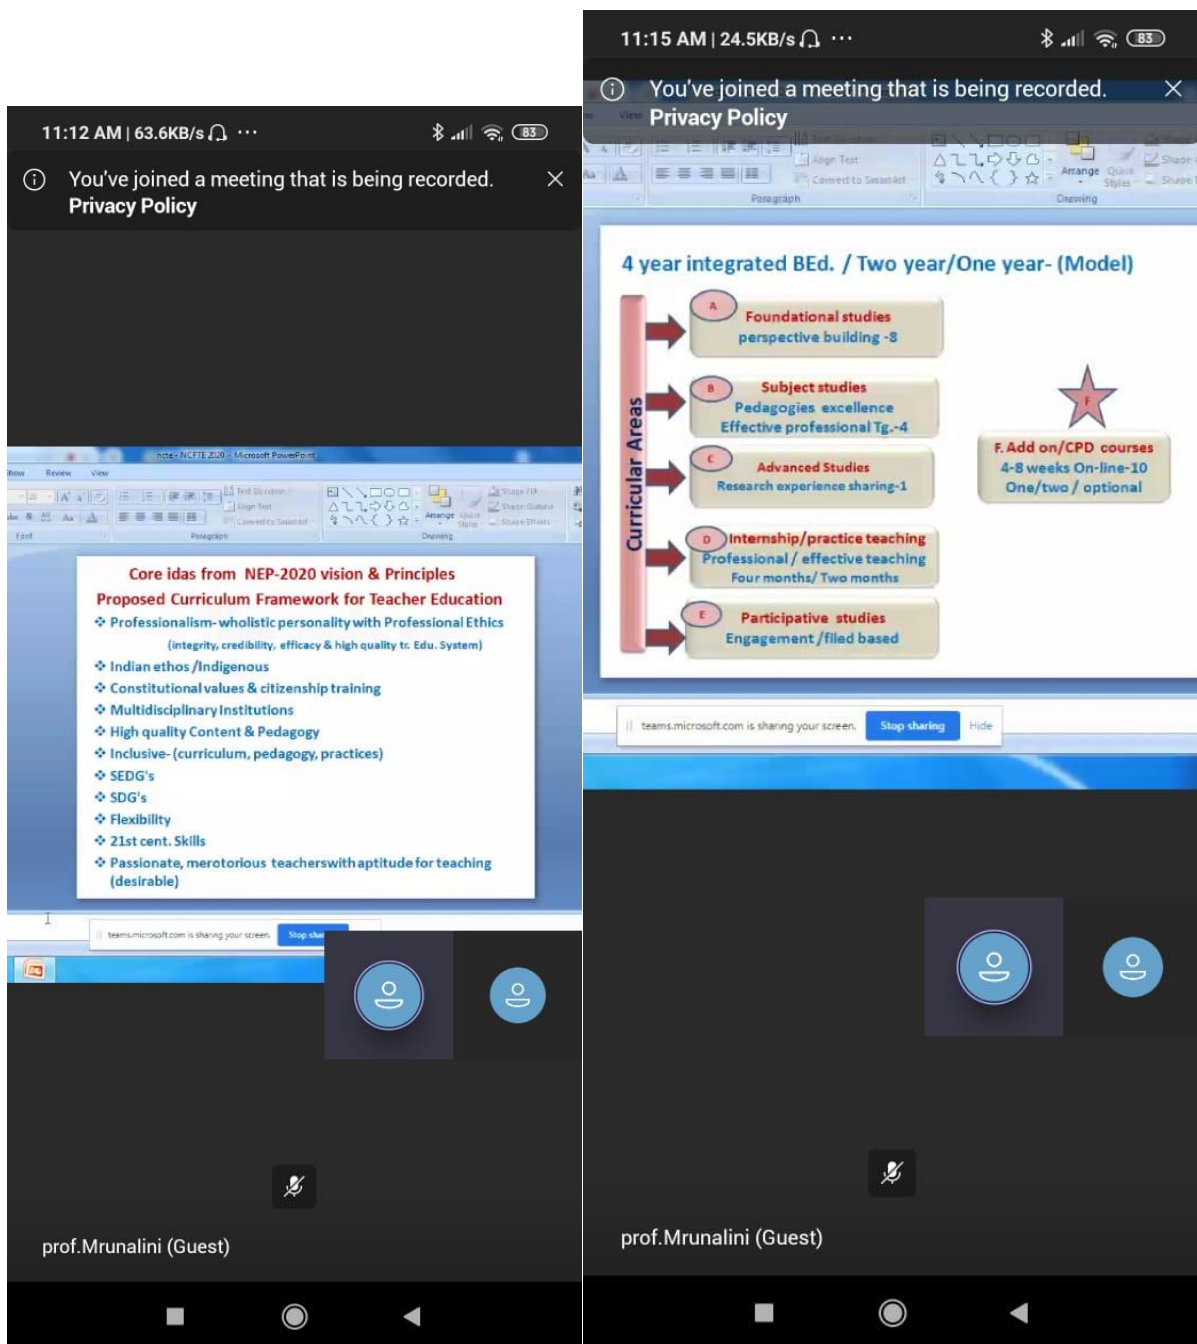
11:12 AM | 63.6KB/s ⋯ 83

You've joined a meeting that is being recorded. Privacy Policy

ncte - NCFTE 2020 - Microsoft PowerPoint

Show Review View

Font Paragraph Drawing

Text Direction
Align Text
Convert to SmartArt
Arrange Quick Styles
Shape Fill
Shape Outline
Shape Effects

Core idas from NEP-2020 vision & Principles
Proposed Curriculum Framework for Teacher Education
❖ Professionalism- wholistic personality with Professional Ethics (integrity, credibility, efficacy & high quality tr. Edu. System)
❖ Indian ethos /Indigenous
❖ Constitutional values & citizenship training
❖ Multidisciplinary Institutions
❖ High quality Content & Pedagogy
❖ Inclusive- (curriculum, pedagogy, practices)
❖ SEDG's
❖ SDG's
❖ Flexibility
❖ 21st cent. Skills
❖ Passionate, merotorious teacherswith aptitude for teaching (desirable)

teams.microsoft.com is sharing your screen. Stop shar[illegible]

prof.Mrunalini (Guest)

11:15 AM | 24.5KB/s ⋯ 83

You've joined a meeting that is being recorded. Privacy Policy

View
Align Text
Convert to SmartArt
Paragraph
Arrange Quick Styles
Drawing
Shape
Shape

4 year integrated BEd. / Two year/One year- (Model)

Curricular Areas

A Foundational studies perspective building -8

B Subject studies Pedagogies excellence Effective professional Tg.-4

C Advanced Studies Research experience sharing-1

D Internship/practice teaching Professional / effective teaching Four months/ Two months

E Participative studies Engagement /filed based

F

F. Add on/CPD courses 4-8 weeks On-line-10 One/two / optional

teams.microsoft.com is sharing your screen. Stop sharing Hide

prof.Mrunalini (Guest)